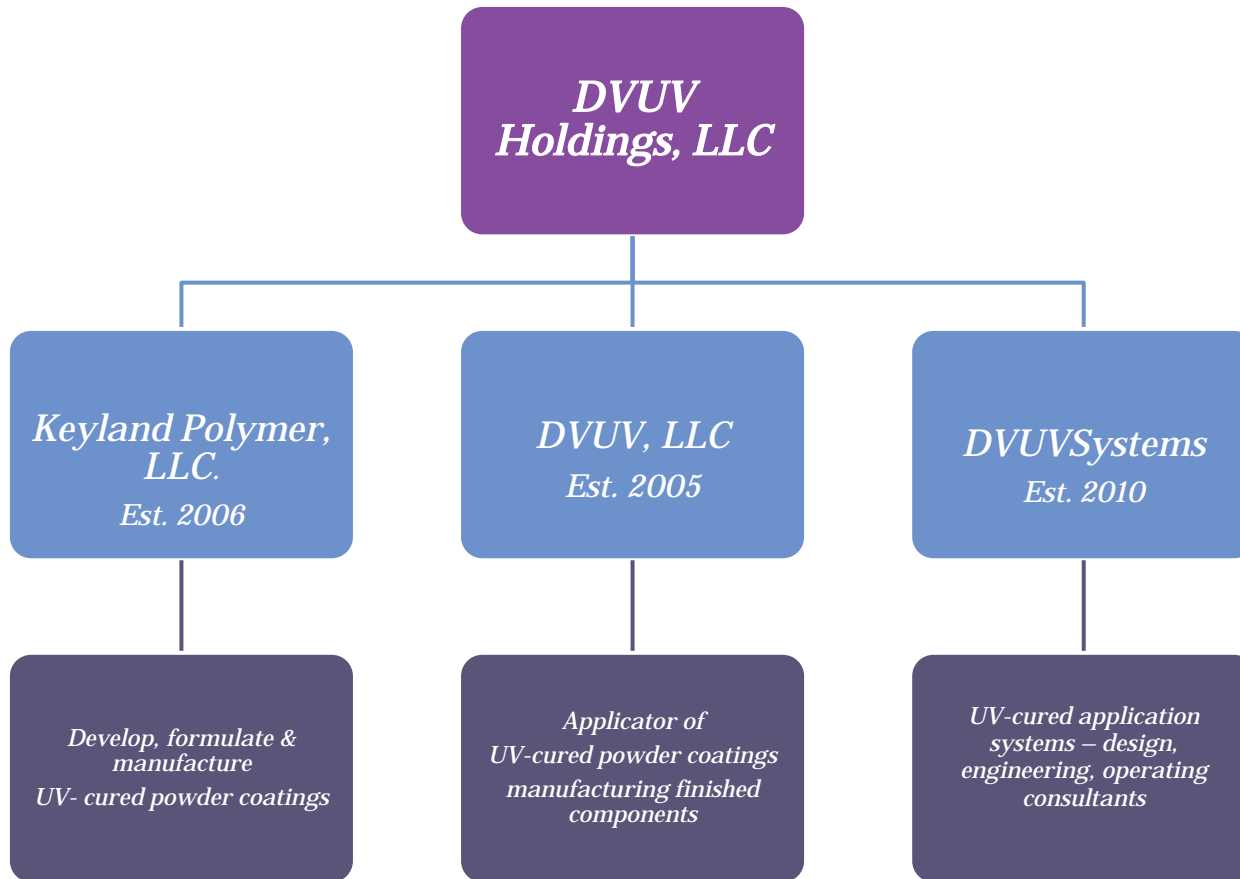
DVUV Holdings, LLC

Keyland Polymer, LLC.
Est. 2006

DVUV, LLC
Est. 2005

DVUVSystems
Est. 2010

Develop, formulate & manufacture
UV- cured powder coatings

Applicator of
UV-cured powder coatings
manufacturing finished components

UV-cured application systems – design, engineering, operating consultants